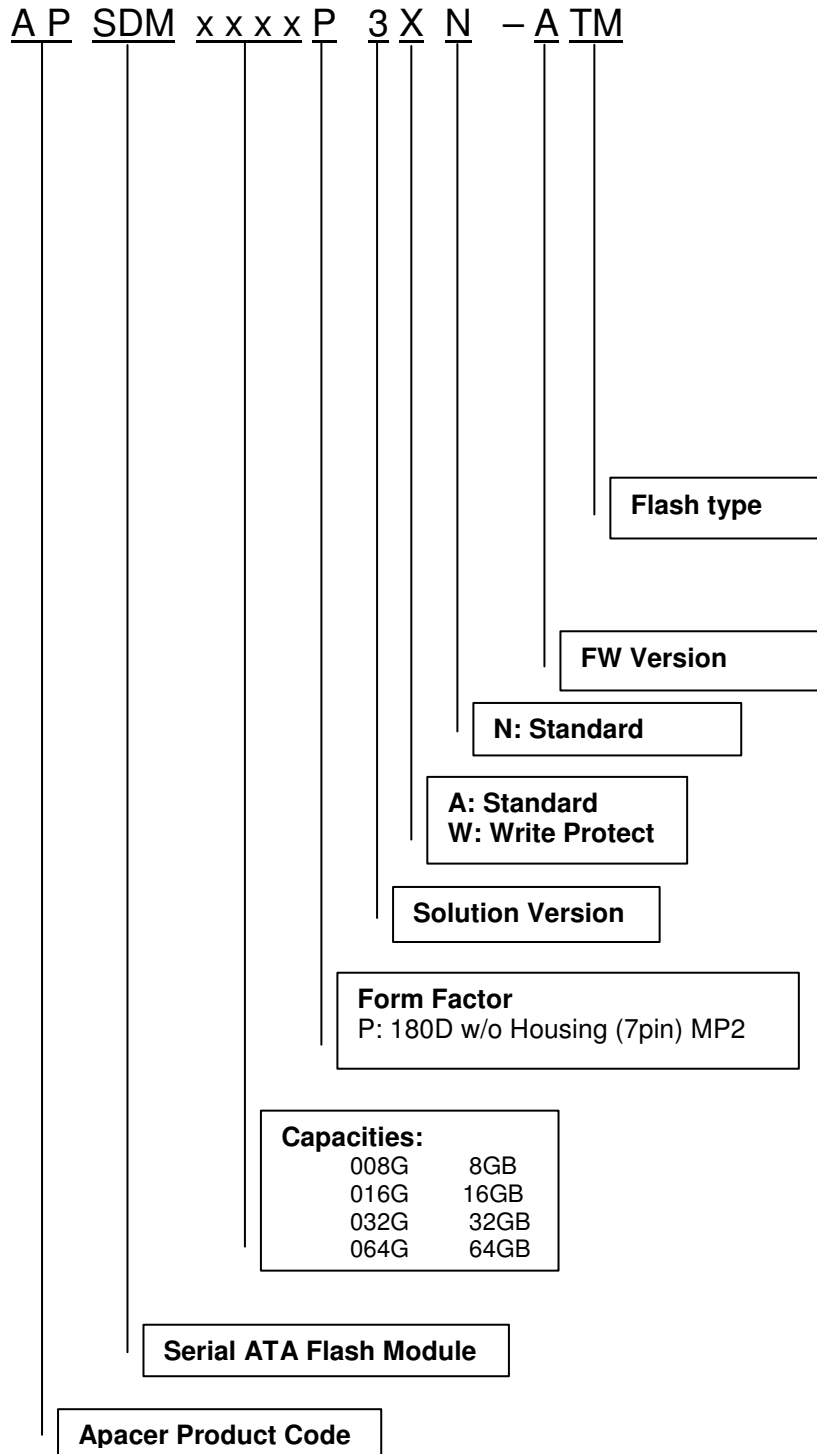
A P SDM x x x x P 3 X N – A TM

Flash type

FW Version

N: Standard

A: Standard
W: Write Protect

Solution Version

Form Factor
P: 180D w/o Housing (7pin) MP2

Capacities:
008G 8GB
016G 16GB
032G 32GB
064G 64GB

Serial ATA Flash Module

Apacer Product Code